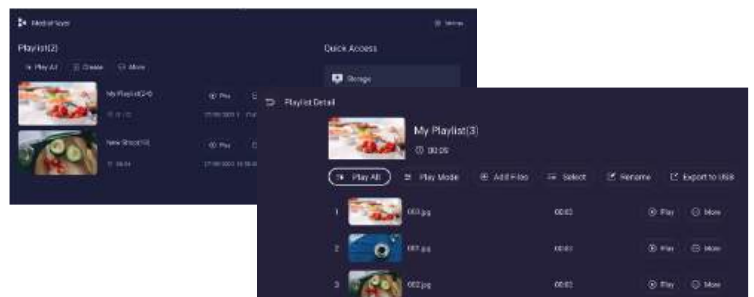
Media Player

Settings

Playlist(2)

Play All
Create
More

My Playlist(3)
Play

New Group(1)
Play

Quick Access

Storage

Playlist Detail

My Playlist(3)
00:09

Play All
Play Mode
Add Files
Select
Rename
Export to USB

1
003.jpg
00:03
Play
More

2
001.jpg
00:03
Play
More

3
002.jpg
00:03
Play
More